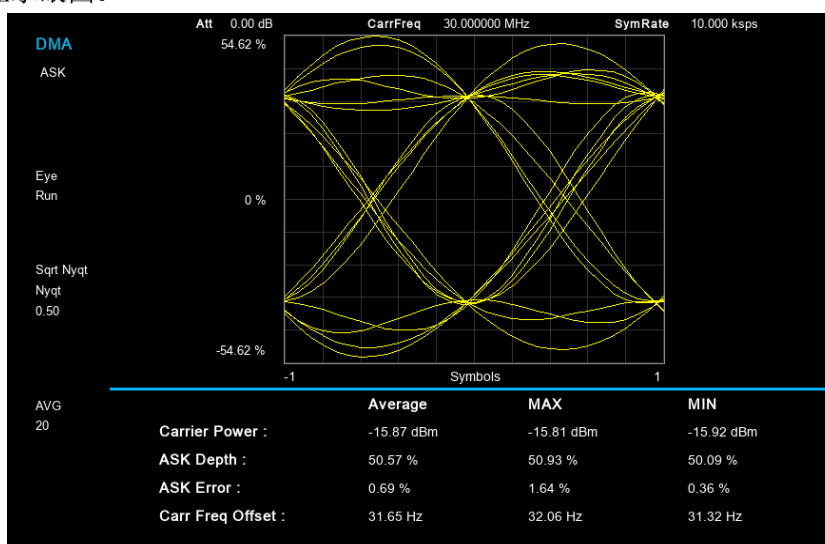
Att 0.00 dB CarrFreq 30.000000 MHz SymRate 10.000 ksps

DMA
ASK

Eye
Run

Sqrt Nyqt
Nyqt
0.50

54.62 %
0 %
-54.62 %
-1 Symbols 1

AVG
20

| | Average | MAX | MIN |
|---|---|---|---|
| Carrier Power : | -15.87 dBm | -15.81 dBm | -15.92 dBm |
| ASK Depth : | 50.57 % | 50.93 % | 50.09 % |
| ASK Error : | 0.69 % | 1.64 % | 0.36 % |
| Carr Freq Offset : | 31.65 Hz | 32.06 Hz | 31.32 Hz |